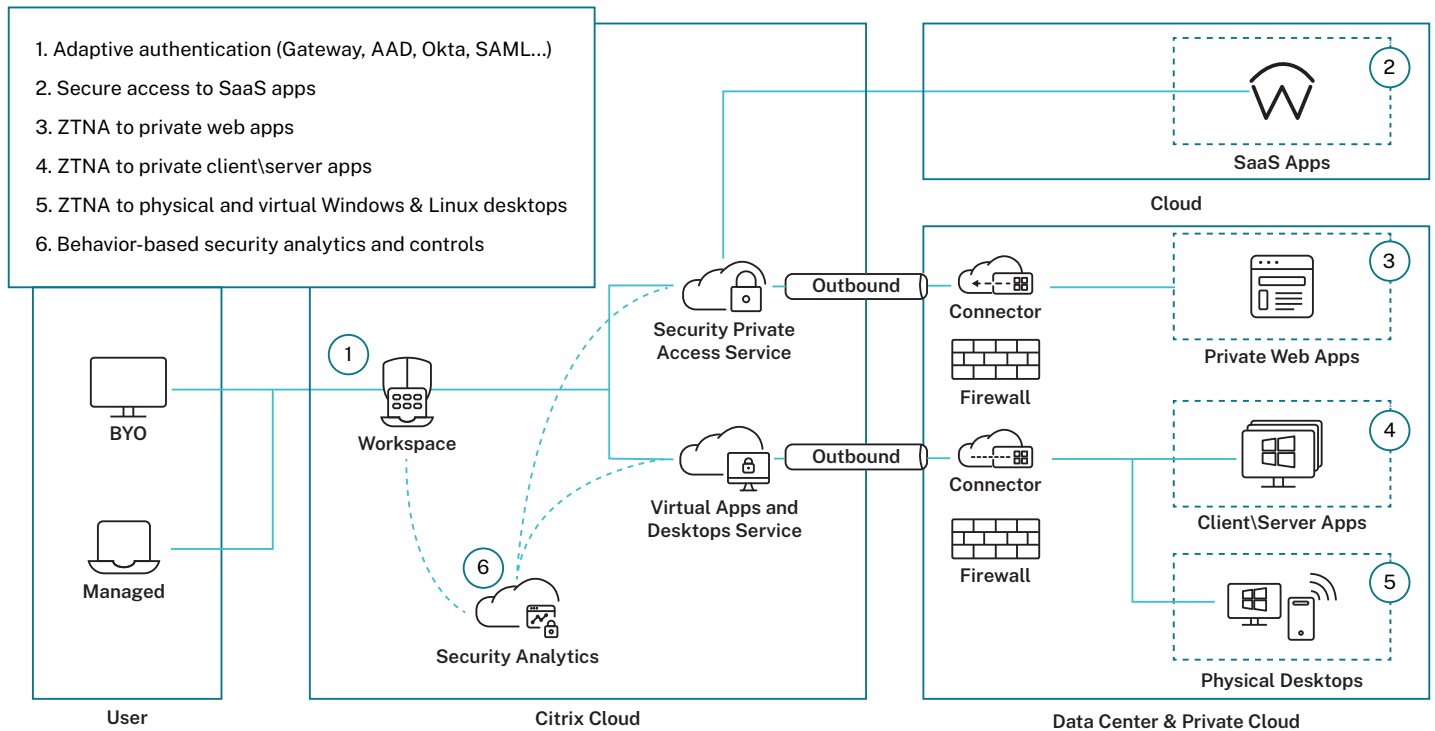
1. Adaptive authentication (Gateway, AAD, Okta, SAML...)
2. Secure access to SaaS apps
3. ZTNA to private web apps
4. ZTNA to private client\server apps
5. ZTNA to physical and virtual Windows & Linux desktops
6. Behavior-based security analytics and controls

2
SaaS Apps
Cloud

Outbound
Security Private Access Service
Connector
3
Private Web Apps
Firewall

1
BYO
Workspace

Outbound
Virtual Apps and Desktops Service
Connector
4
Client\Server Apps
Firewall

6
Managed
Security Analytics
5
Physical Desktops

User
Citrix Cloud
Data Center & Private Cloud